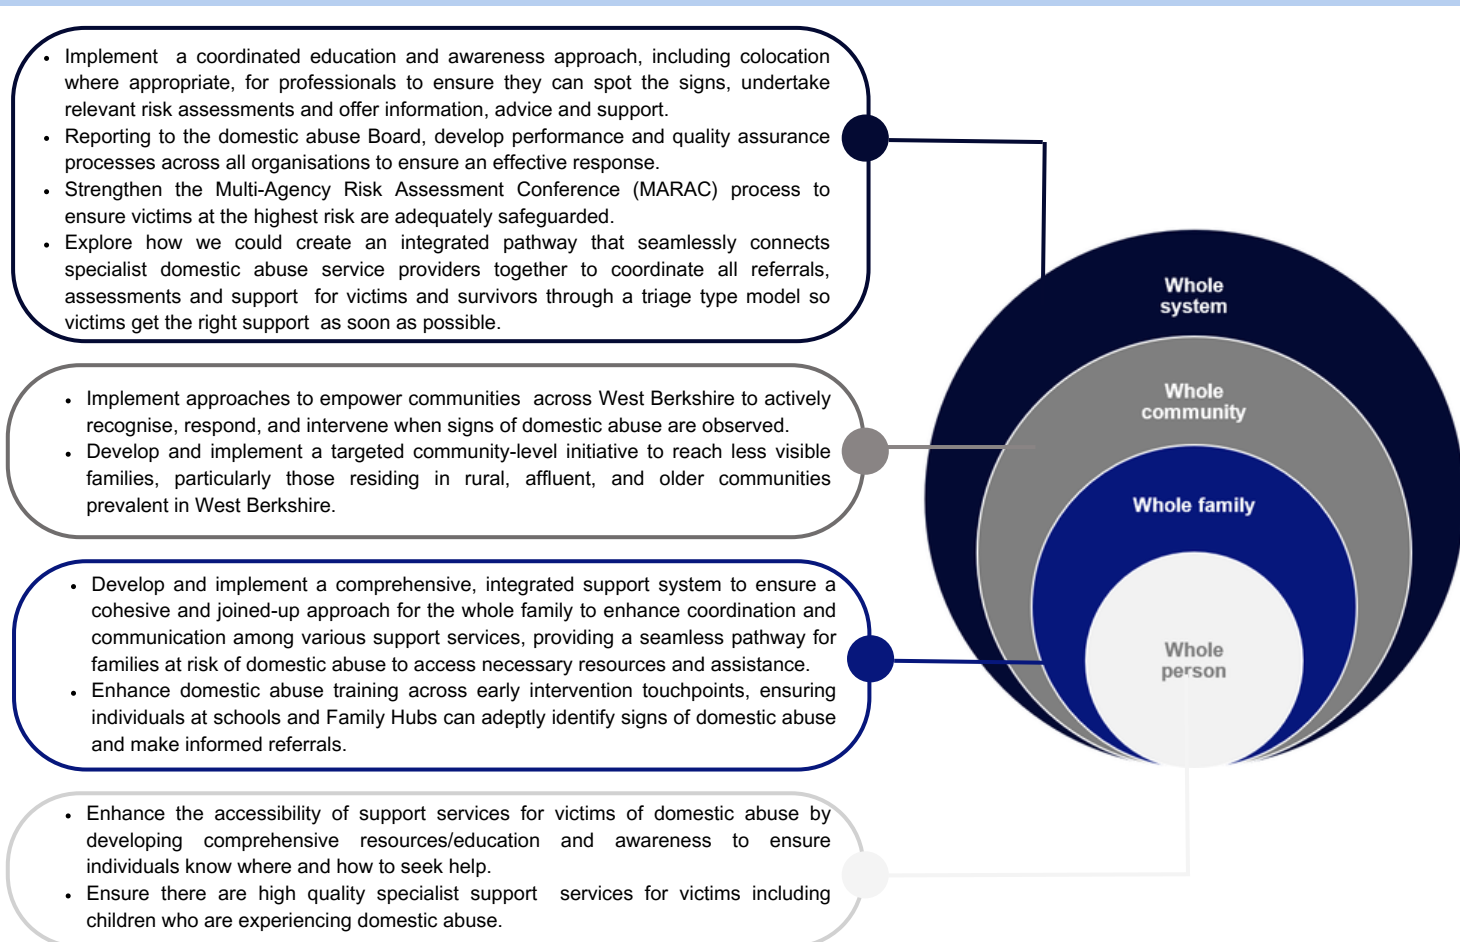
- Implement a coordinated education and awareness approach, including colocation where appropriate, for professionals to ensure they can spot the signs, undertake relevant risk assessments and offer information, advice and support.
- Reporting to the domestic abuse Board, develop performance and quality assurance processes across all organisations to ensure an effective response.
- Strengthen the Multi-Agency Risk Assessment Conference (MARAC) process to ensure victims at the highest risk are adequately safeguarded.
- Explore how we could create an integrated pathway that seamlessly connects specialist domestic abuse service providers together to coordinate all referrals, assessments and support for victims and survivors through a triage type model so victims get the right support as soon as possible.

- Implement approaches to empower communities across West Berkshire to actively recognise, respond, and intervene when signs of domestic abuse are observed.
- Develop and implement a targeted community-level initiative to reach less visible families, particularly those residing in rural, affluent, and older communities prevalent in West Berkshire.

- Develop and implement a comprehensive, integrated support system to ensure a cohesive and joined-up approach for the whole family to enhance coordination and communication among various support services, providing a seamless pathway for families at risk of domestic abuse to access necessary resources and assistance.
- Enhance domestic abuse training across early intervention touchpoints, ensuring individuals at schools and Family Hubs can adeptly identify signs of domestic abuse and make informed referrals.

- Enhance the accessibility of support services for victims of domestic abuse by developing comprehensive resources/education and awareness to ensure individuals know where and how to seek help.
- Ensure there are high quality specialist support services for victims including children who are experiencing domestic abuse.

Whole system

Whole community

Whole family

Whole person